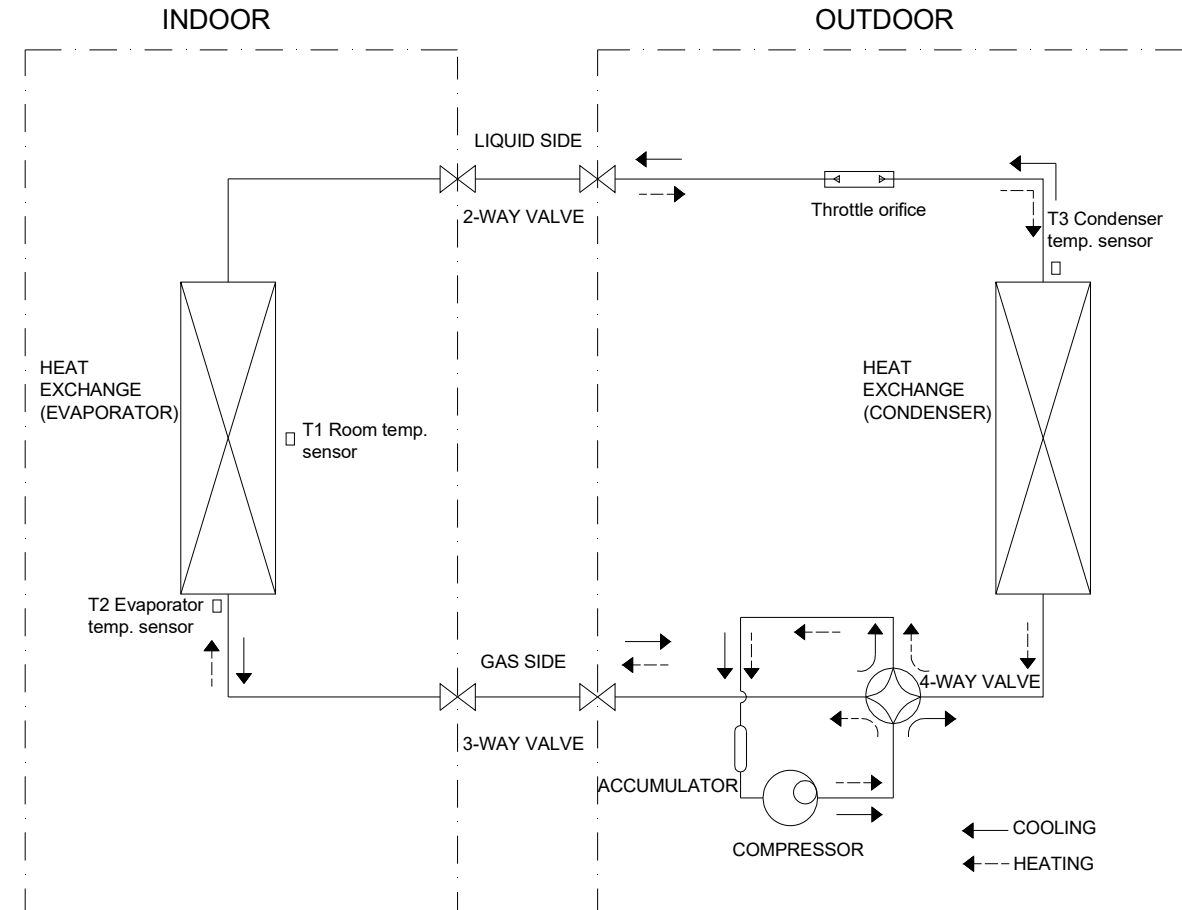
INDOOR

OUTDOOR

LIQUID SIDE

2-WAY VALVE

Throttle orifice

T3 Condenser temp. sensor

HEAT EXCHANGE (EVAPORATOR)

T1 Room temp. sensor

HEAT EXCHANGE (CONDENSER)

T2 Evaporator temp. sensor

GAS SIDE

4-WAY VALVE

3-WAY VALVE

ACCUMULATOR

COMPRESSOR

COOLING

HEATING